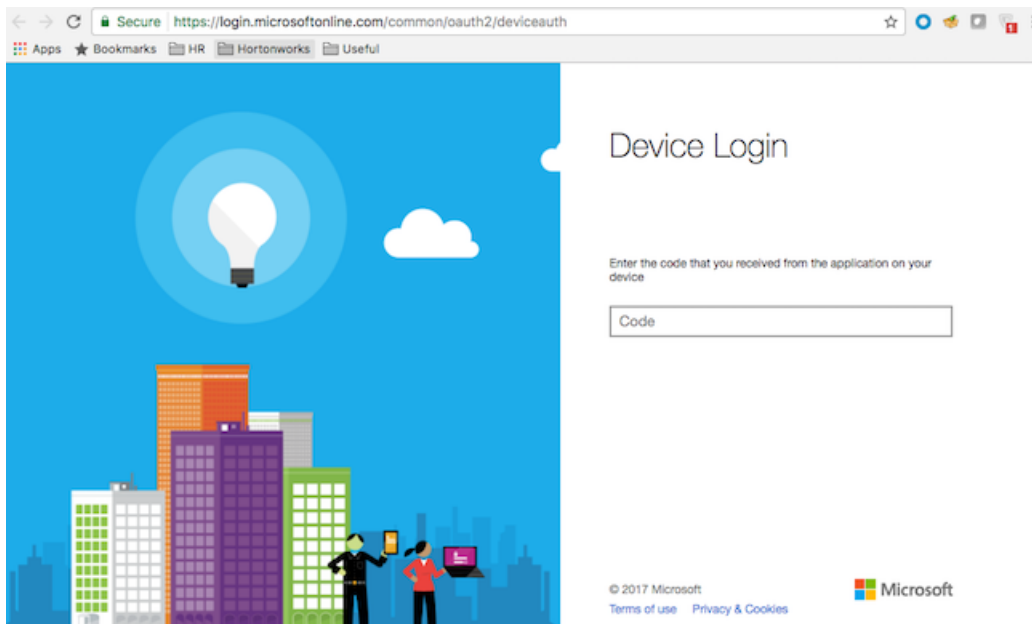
Secure https://login.microsoftonline.com/common/oauth2/deviceauth

Apps Bookmarks HR Hortonworks Useful

Device Login

Enter the code that you received from the application on your device

Code

© 2017 Microsoft
Terms of use Privacy & Cookies

Microsoft